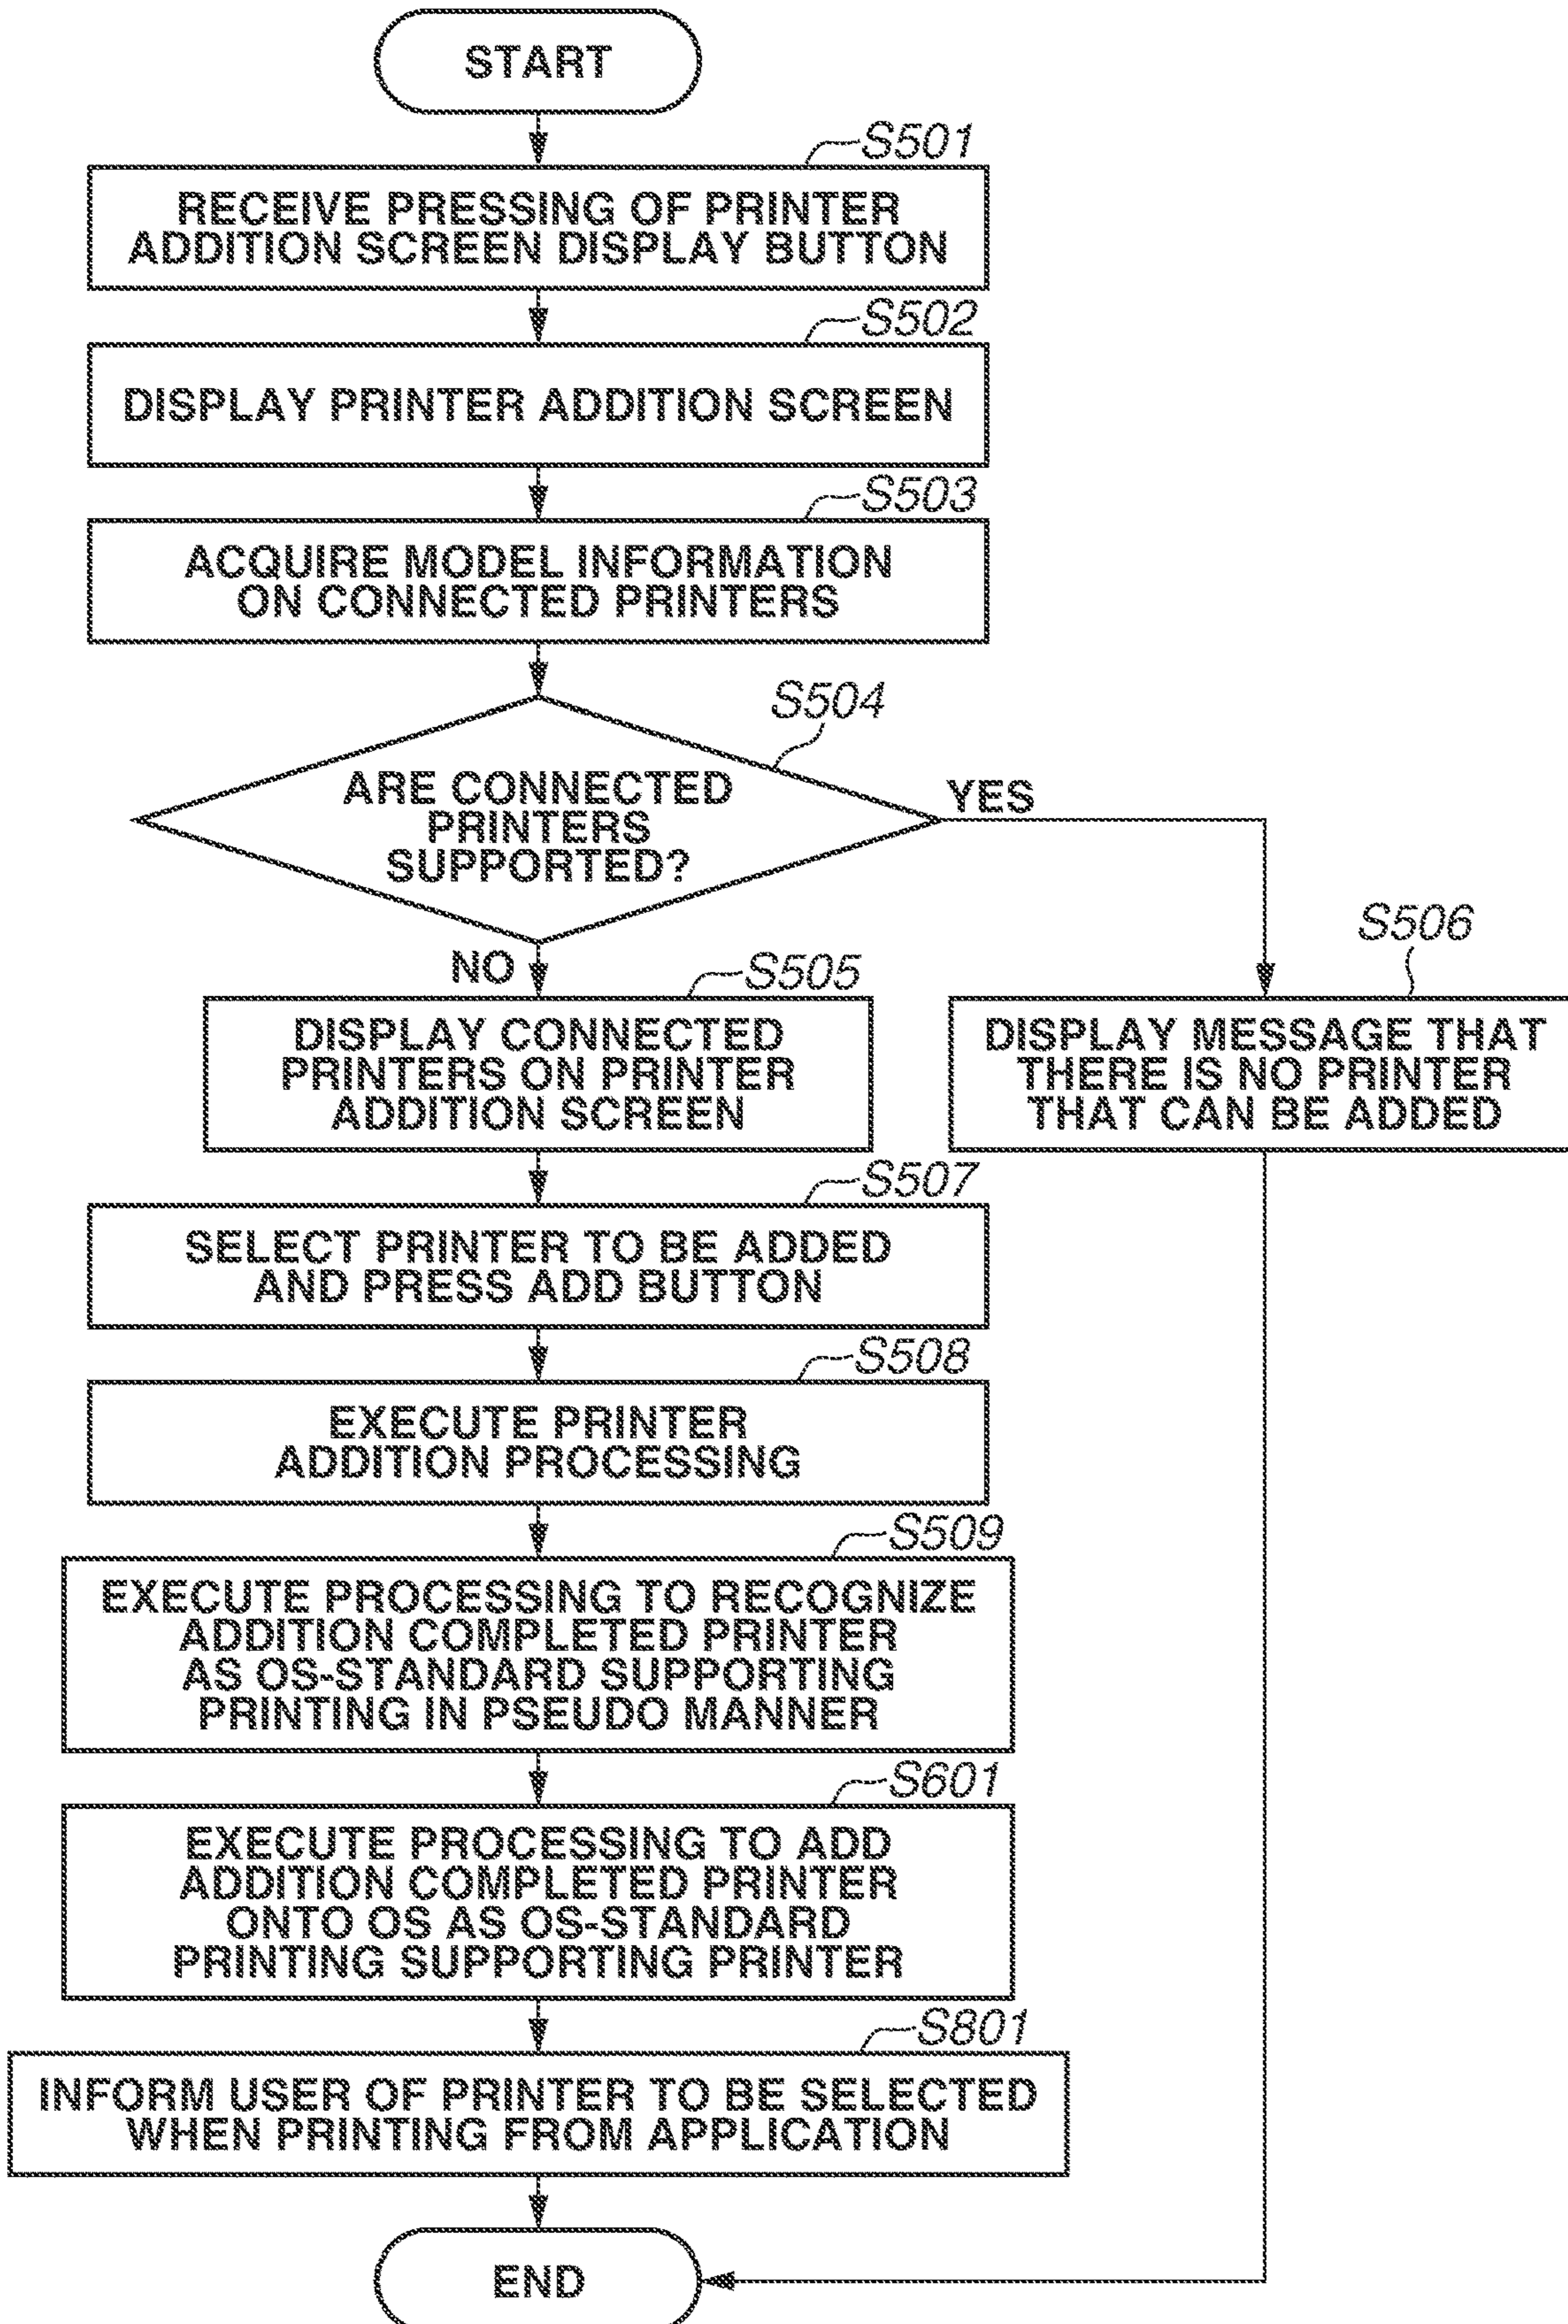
START

S501

RECEIVE PRESSING OF PRINTER ADDITION SCREEN DISPLAY BUTTON

S502

DISPLAY PRINTER ADDITION SCREEN

S503

ACQUIRE MODEL INFORMATION ON CONNECTED PRINTERS

S504

ARE CONNECTED PRINTERS SUPPORTED?

YES

NO

S505

DISPLAY CONNECTED PRINTERS ON PRINTER ADDITION SCREEN

S506

DISPLAY MESSAGE THAT THERE IS NO PRINTER THAT CAN BE ADDED

S507

SELECT PRINTER TO BE ADDED AND PRESS ADD BUTTON

S508

EXECUTE PRINTER ADDITION PROCESSING

S509

EXECUTE PROCESSING TO RECOGNIZE ADDITION COMPLETED PRINTER AS OS-STANDARD SUPPORTING PRINTING IN PSEUDO MANNER

S601

EXECUTE PROCESSING TO ADD ADDITION COMPLETED PRINTER ONTO OS AS OS-STANDARD PRINTING SUPPORTING PRINTER

S801

INFORM USER OF PRINTER TO BE SELECTED WHEN PRINTING FROM APPLICATION

END